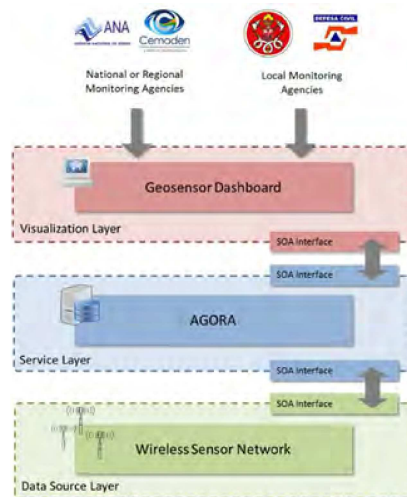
ANA

Cemaden

DEFESA CIVIL

National or Regional Monitoring Agencies

Local Monitoring Agencies

Geosensor Dashboard

Visualization Layer

SOA Interface

SOA Interface

AGORA

Service Layer

SOA Interface

SOA Interface

Wireless Sensor Network

Data Source Layer